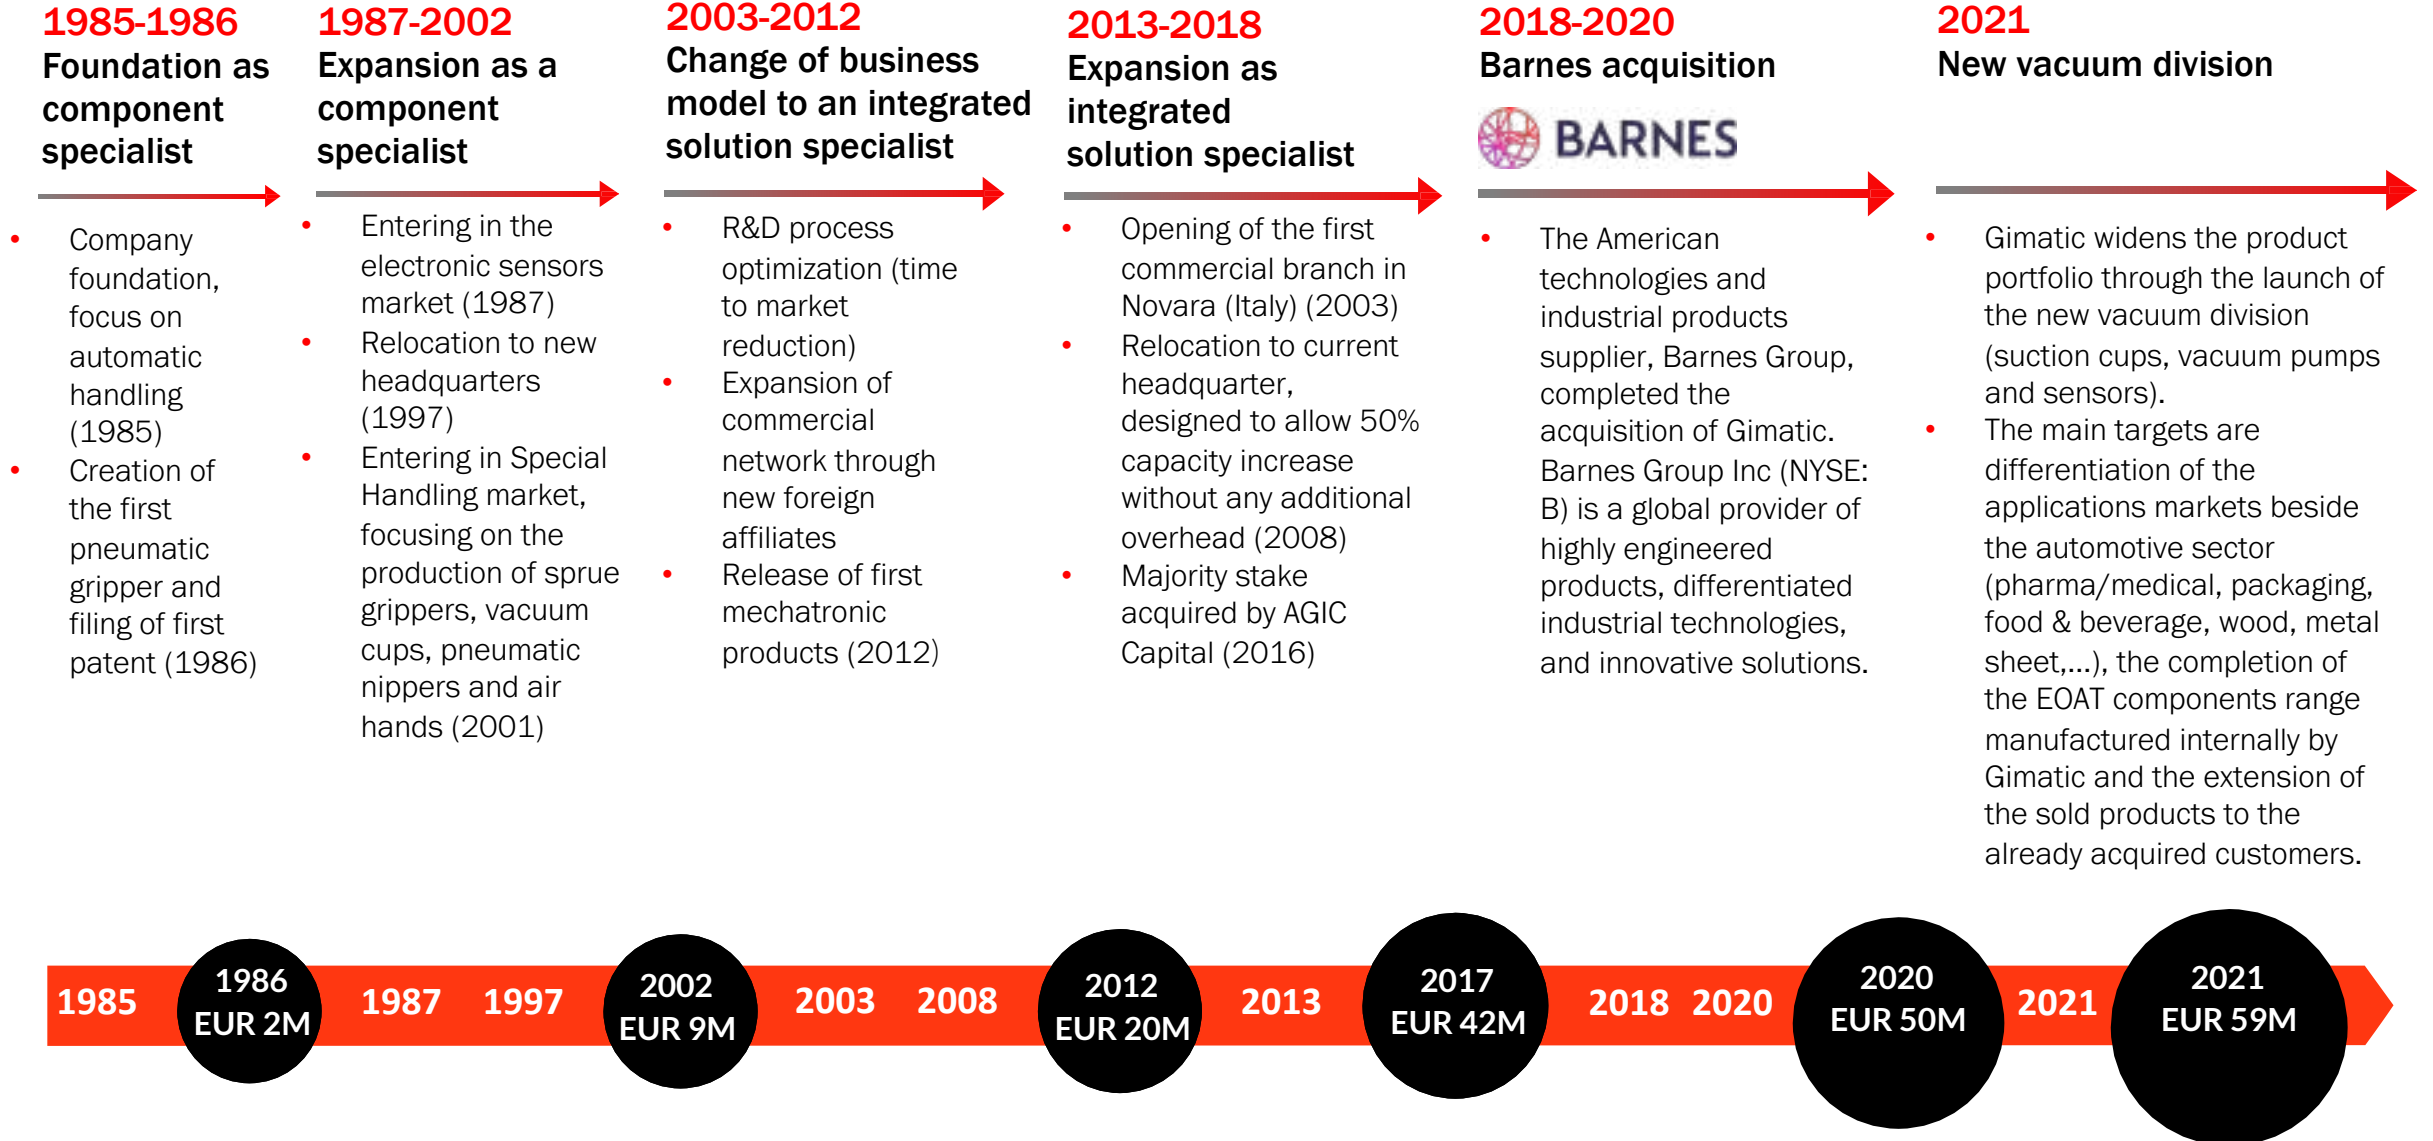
1985-1986
Foundation as component specialist

- Company foundation, focus on automatic handling (1985)
- Creation of the first pneumatic gripper and filing of first patent (1986)

1987-2002
Expansion as a component specialist

- Entering in the electronic sensors market (1987)
- Relocation to new headquarters (1997)
- Entering in Special Handling market, focusing on the production of sprue grippers, vacuum cups, pneumatic nippers and air hands (2001)

2003-2012
Change of business model to an integrated solution specialist

- R&D process optimization (time to market reduction)
- Expansion of commercial network through new foreign affiliates
- Release of first mechatronic products (2012)

2013-2018
Expansion as integrated solution specialist

- Opening of the first commercial branch in Novara (Italy) (2003)
- Relocation to current headquarter, designed to allow 50% capacity increase without any additional overhead (2008)
- Majority stake acquired by AGIC Capital (2016)

2018-2020
Barnes acquisition

BARNES

- The American technologies and industrial products supplier, Barnes Group, completed the acquisition of Gimatic. Barnes Group Inc (NYSE: B) is a global provider of highly engineered products, differentiated industrial technologies, and innovative solutions.

2021
New vacuum division

- Gimatic widens the product portfolio through the launch of the new vacuum division (suction cups, vacuum pumps and sensors).
- The main targets are differentiation of the applications markets beside the automotive sector (pharma/medical, packaging, food & beverage, wood, metal sheet,...), the completion of the EOAT components range manufactured internally by Gimatic and the extension of the sold products to the already acquired customers.

1985
1986 EUR 2M
1987
1997
2002 EUR 9M
2003
2008
2012 EUR 20M
2013
2017 EUR 42M
2018
2020
2020 EUR 50M
2021
2021 EUR 59M